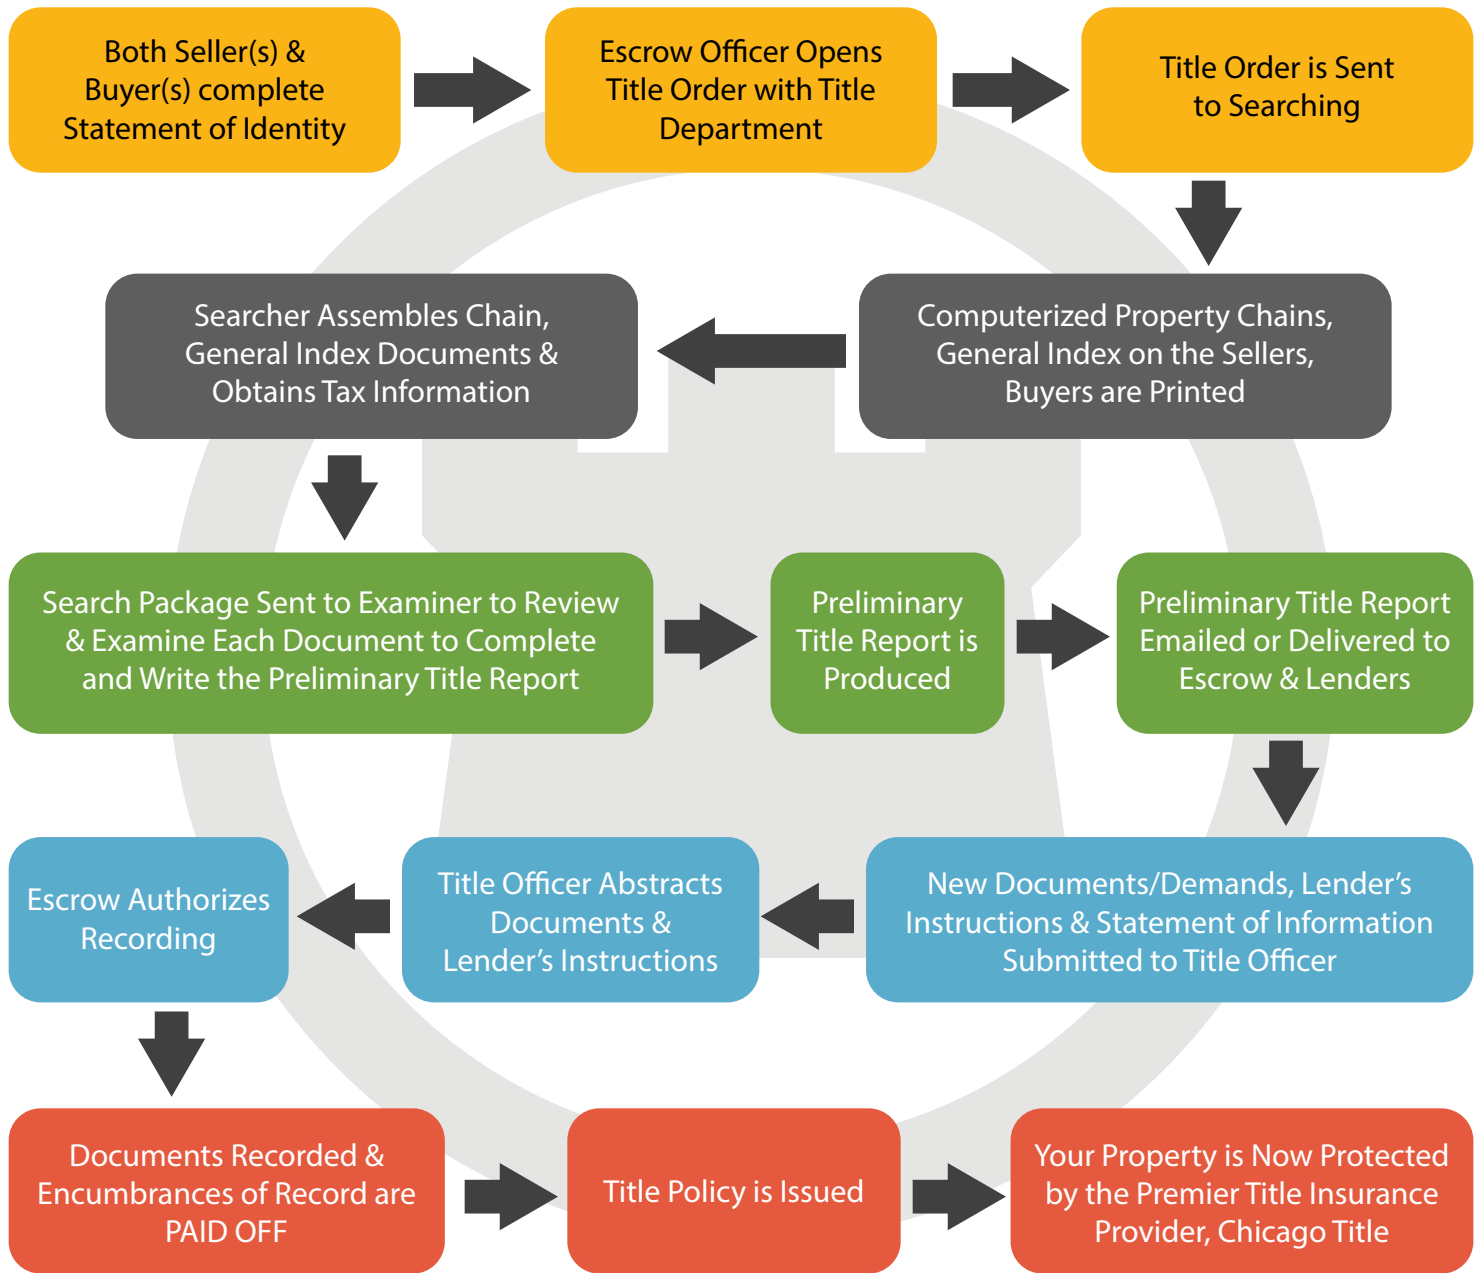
Both Seller(s) & Buyer(s) complete Statement of Identity

Escrow Officer Opens Title Order with Title Department

Title Order is Sent to Searching

Computerized Property Chains, General Index on the Sellers, Buyers are Printed

Searcher Assembles Chain, General Index Documents & Obtains Tax Information

Search Package Sent to Examiner to Review & Examine Each Document to Complete and Write the Preliminary Title Report

Preliminary Title Report is Produced

Preliminary Title Report Emailed or Delivered to Escrow & Lenders

New Documents/Demands, Lender's Instructions & Statement of Information Submitted to Title Officer

Title Officer Abstracts Documents & Lender's Instructions

Escrow Authorizes Recording

Documents Recorded & Encumbrances of Record are PAID OFF

Title Policy is Issued

Your Property is Now Protected by the Premier Title Insurance Provider, Chicago Title